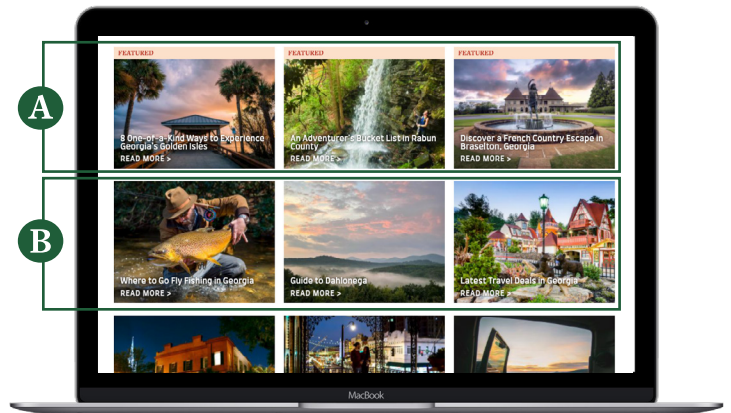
A

B

FEATURED

8 One-of-a-Kind Ways to Experience Georgia's Golden Isles

READ MORE >

FEATURED

An Adventurer's Bucket List in Rabun County

READ MORE >

FEATURED

Discover a French Country Escape in Braselton, Georgia

READ MORE >

Where to Go Fly Fishing in Georgia

READ MORE >

Guide to Dahlonega

READ MORE >

Latest Travel Deals in Georgia

READ MORE >

MacBook